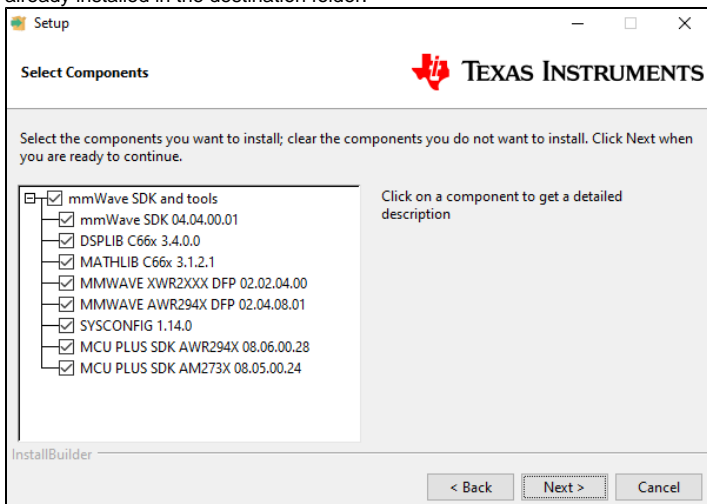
already installed in the destination folder.

Setup

Select Components

Texas Instruments

Select the components you want to install; clear the components you do not want to install. Click Next when you are ready to continue.

mmWave SDK and tools
mmWave SDK 04.04.00.01
DSPLIB C66x 3.4.0.0
MATHLIB C66x 3.1.2.1
MMWAVE XWR2XXX DFP 02.02.04.00
MMWAVE AWR294X DFP 02.04.08.01
SYSCONFIG 1.14.0
MCU PLUS SDK AWR294X 08.06.00.28
MCU PLUS SDK AM273X 08.05.00.24

Click on a component to get a detailed description

InstallBuilder

< Back
Next >
Cancel